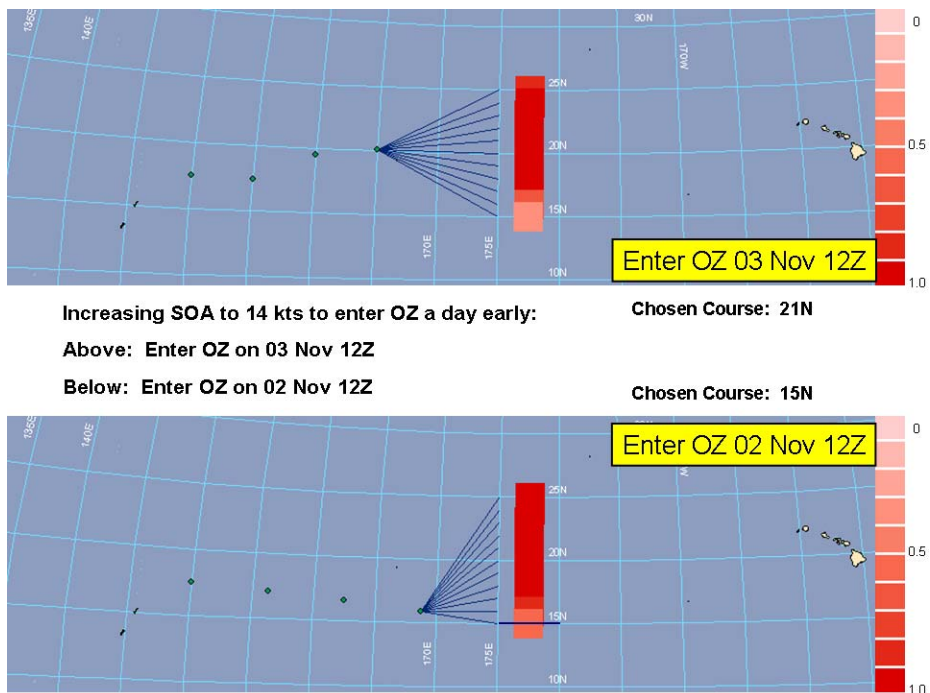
135E
140E
30N
170W
25N
20N
15N
10N
170E
175E
Enter OZ 03 Nov 12Z
0
0.5
1.0

Increasing SOA to 14 kts to enter OZ a day early:

Chosen Course: 21N

Above: Enter OZ on 03 Nov 12Z

Below: Enter OZ on 02 Nov 12Z

Chosen Course: 15N

135E
140E
25N
20N
15N
10N
170E
175E
Enter OZ 02 Nov 12Z
0
0.5
1.0